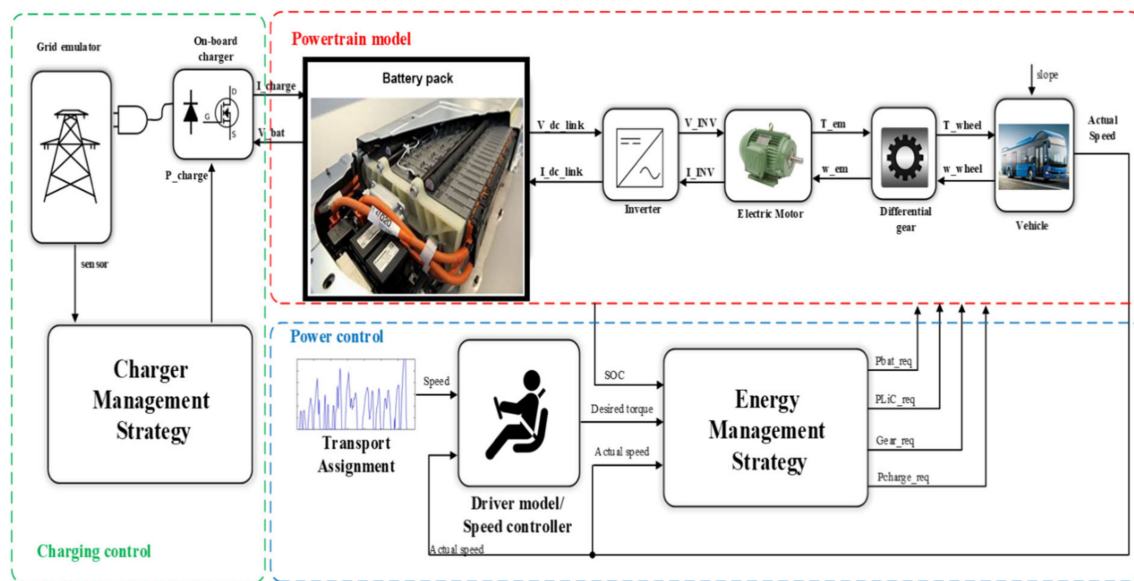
Grid emulator

On-board charger

I_charge

V_bat

P_charge

sensor

Charger Management Strategy

Charging control

Powertrain model

Battery pack

V_dc_link

I_dc_link

V_INV

I_INV

Inverter

T_em

w_em

Electric Motor

T_wheel

w_wheel

Differential gear

slope

Vehicle

Actual Speed

Power control

Speed

Transport Assignment

Driver model/ Speed controller

SOC

Desired torque

Actual speed

Energy Management Strategy

Pbat_req

PLiC_req

Gear_req

Pcharge_req

Actual speed